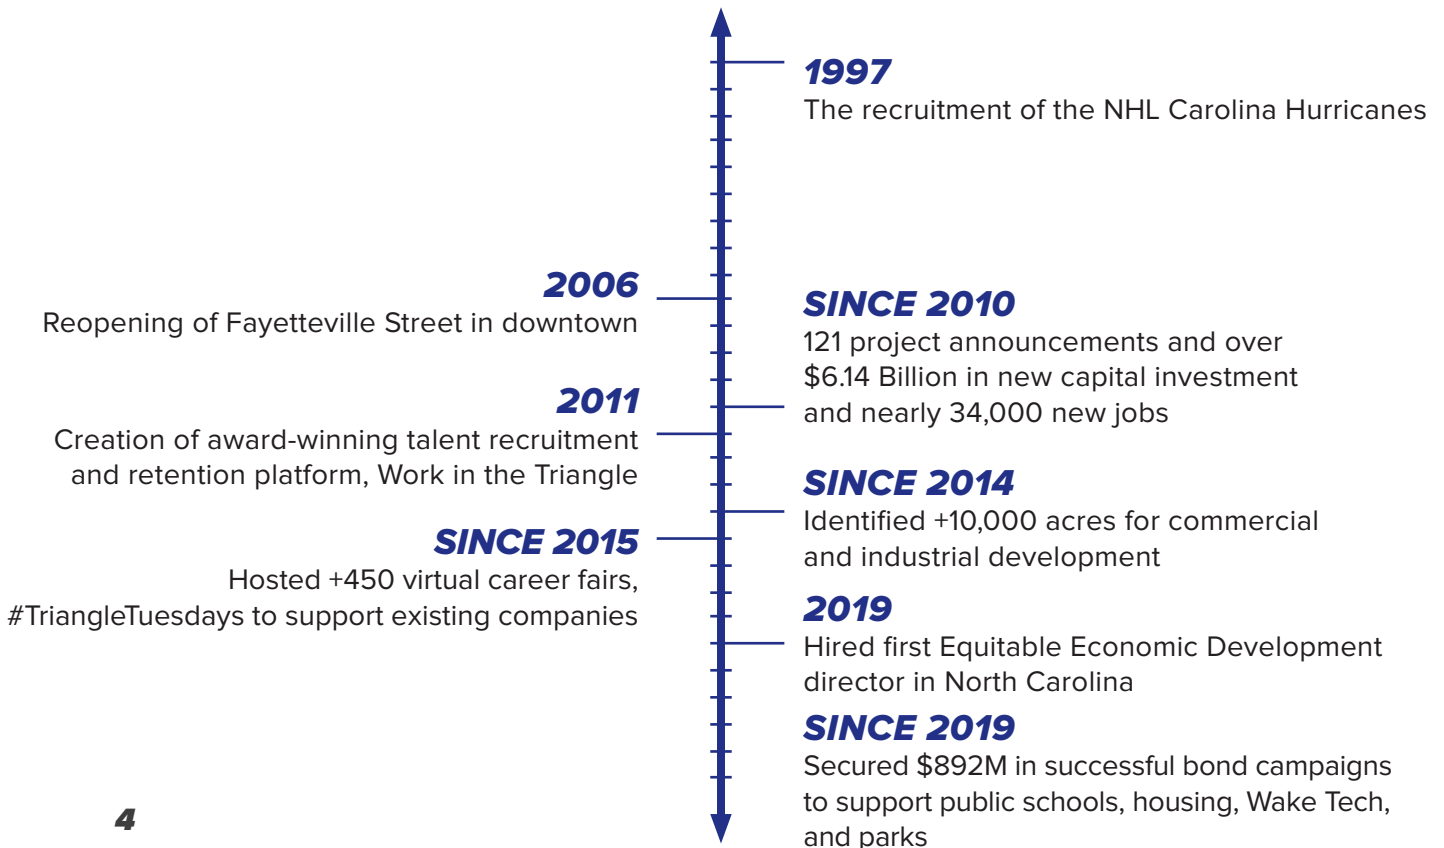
1997
The recruitment of the NHL Carolina Hurricanes

2006
Reopening of Fayetteville Street in downtown

SINCE 2010
121 project announcements and over $6.14 Billion in new capital investment and nearly 34,000 new jobs

2011
Creation of award-winning talent recruitment and retention platform, Work in the Triangle

SINCE 2014
Identified +10,000 acres for commercial and industrial development

SINCE 2015
Hosted +450 virtual career fairs, #TriangleTuesdays to support existing companies

2019
Hired first Equitable Economic Development director in North Carolina

SINCE 2019
Secured $892M in successful bond campaigns to support public schools, housing, Wake Tech, and parks

4